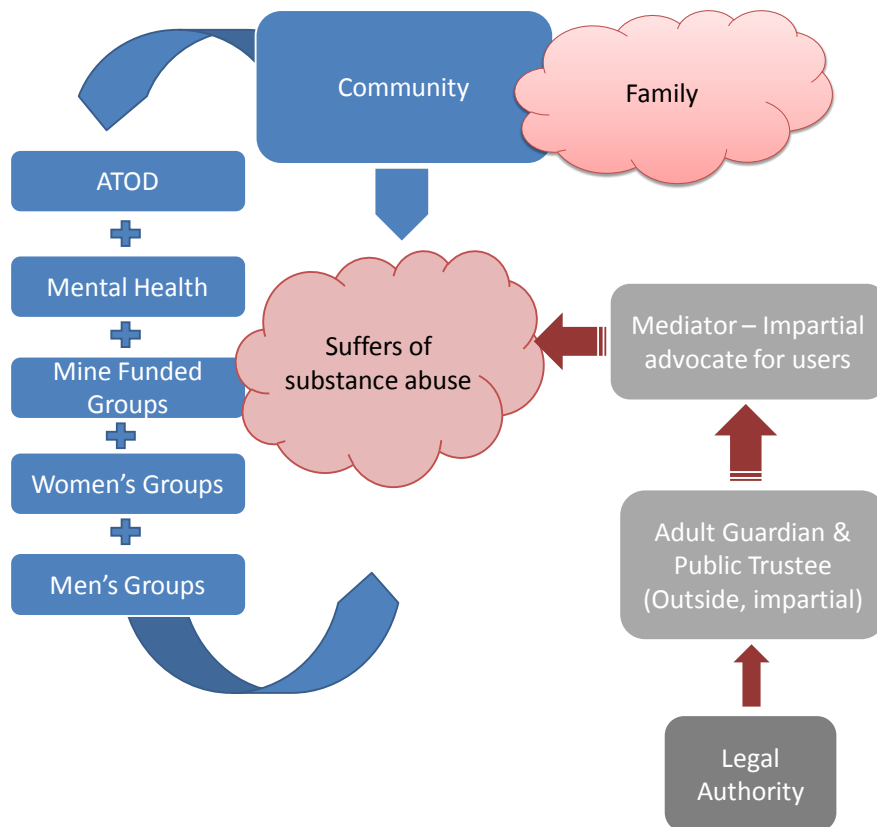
Community

Family

ATOD

Mental Health

Mine Funded Groups

Women's Groups

Men's Groups

Suffers of substance abuse

Mediator – Impartial advocate for users

Adult Guardian & Public Trustee (Outside, impartial)

Legal Authority